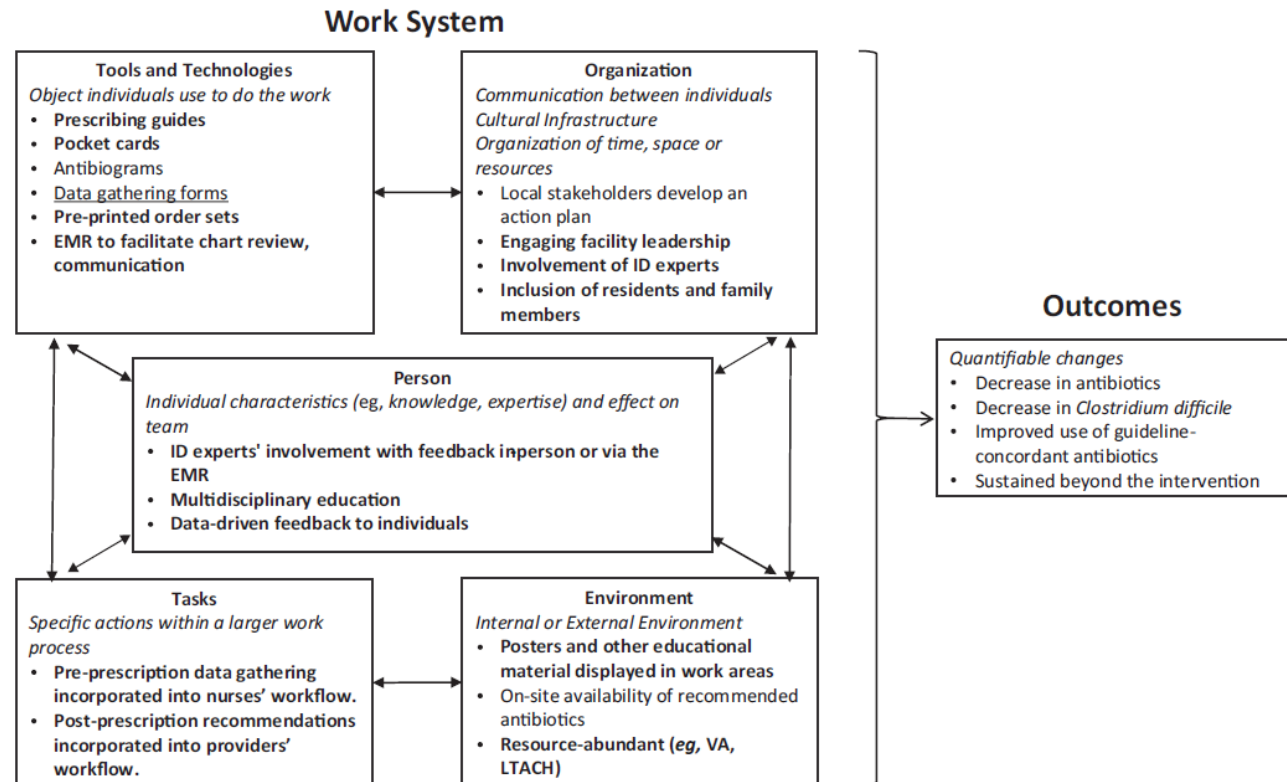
Work System

Tools and Technologies
*Object individuals use to do the work*
- **Prescribing guides**
- **Pocket cards**
- Antibiograms
- Data gathering forms
- **Pre-printed order sets**
- **EMR to facilitate chart review, communication**

Organization
*Communication between individuals*
*Cultural Infrastructure*
*Organization of time, space or resources*
- Local stakeholders develop an action plan
- **Engaging facility leadership**
- **Involvement of ID experts**
- **Inclusion of residents and family members**

Person
*Individual characteristics (*eg*, knowledge, expertise) and effect on team*
- **ID experts' involvement with feedback inperson or via the EMR**
- **Multidisciplinary education**
- **Data-driven feedback to individuals**

Tasks
*Specific actions within a larger work process*
- **Pre-prescription data gathering incorporated into nurses' workflow.**
- **Post-prescription recommendations incorporated into providers' workflow.**

Environment
*Internal or External Environment*
- **Posters and other educational material displayed in work areas**
- On-site availability of recommended antibiotics
- **Resource-abundant (*eg*, VA, LTACH)**

Outcomes

*Quantifiable changes*
- Decrease in antibiotics
- Decrease in *Clostridium difficile*
- Improved use of guideline-concordant antibiotics
- Sustained beyond the intervention